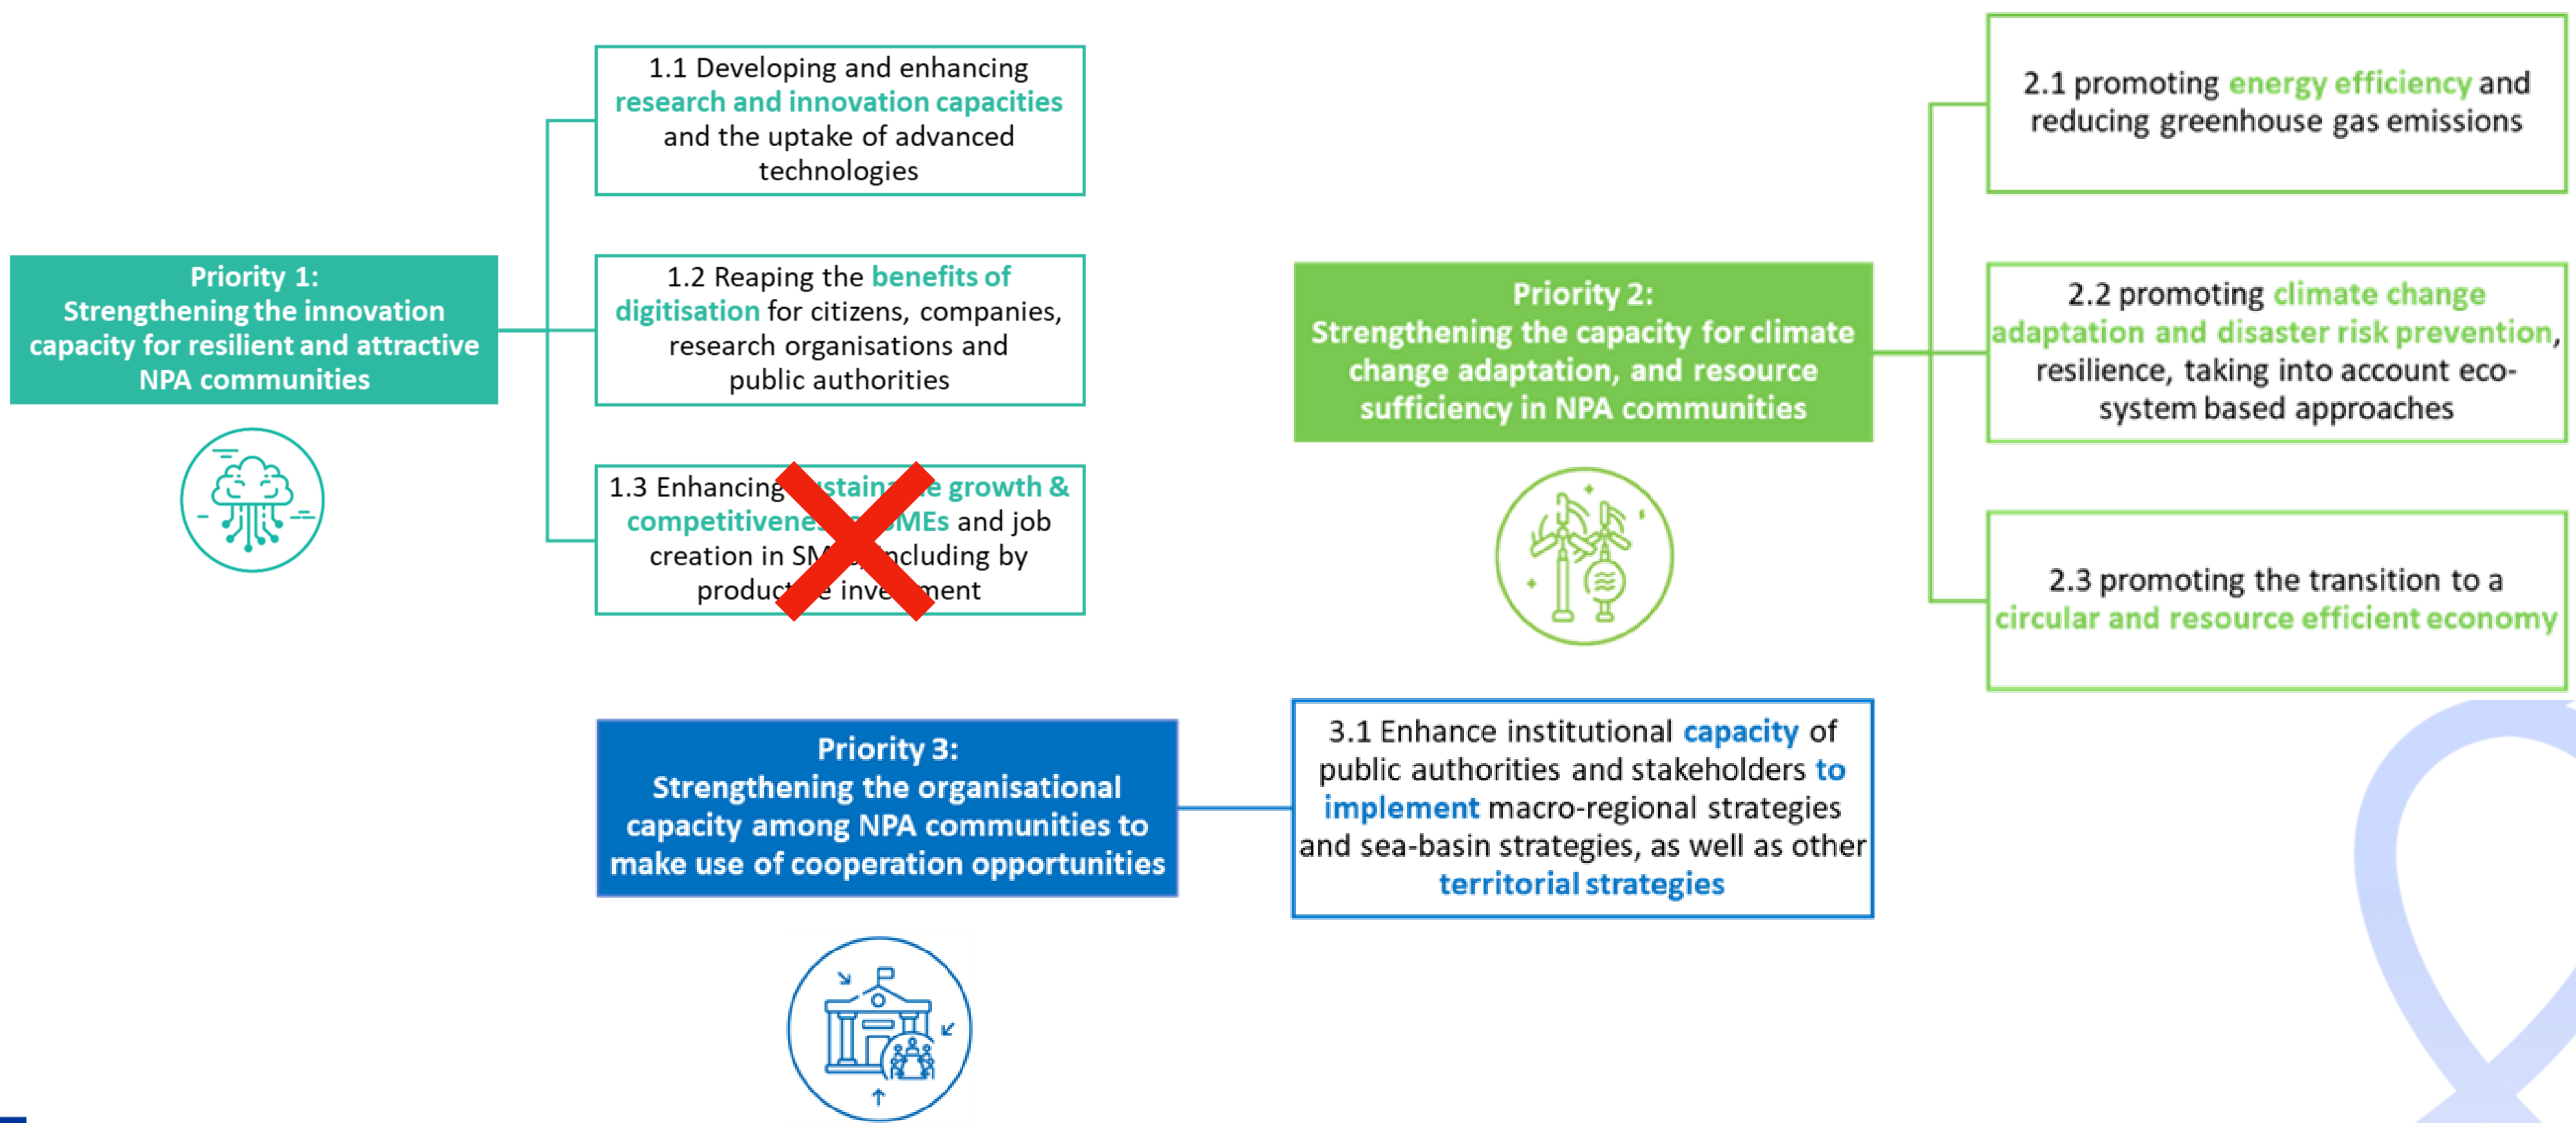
Priority 1:
Strengthening the innovation capacity for resilient and attractive NPA communities

1.1 Developing and enhancing research and innovation capacities and the uptake of advanced technologies

1.2 Reaping the benefits of digitisation for citizens, companies, research organisations and public authorities

1.3 Enhancing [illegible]stain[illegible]e growth & competitivene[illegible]MEs and job creation in SM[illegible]ncluding by product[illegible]e inve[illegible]ment

Priority 2:
Strengthening the capacity for climate change adaptation, and resource sufficiency in NPA communities

2.1 promoting energy efficiency and reducing greenhouse gas emissions

2.2 promoting climate change adaptation and disaster risk prevention, resilience, taking into account eco-system based approaches

2.3 promoting the transition to a circular and resource efficient economy

Priority 3:
Strengthening the organisational capacity among NPA communities to make use of cooperation opportunities

3.1 Enhance institutional capacity of public authorities and stakeholders to implement macro-regional strategies and sea-basin strategies, as well as other territorial strategies